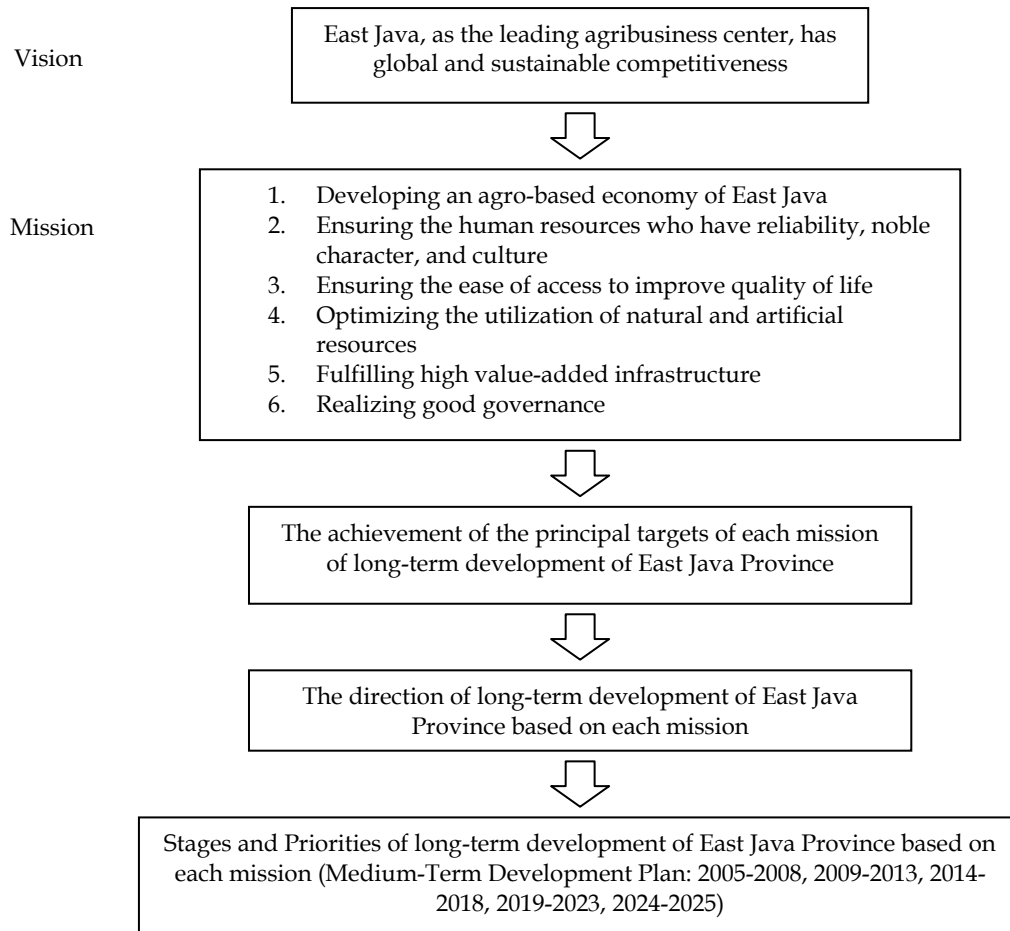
Vision

East Java, as the leading agribusiness center, has global and sustainable competitiveness

Mission

1. Developing an agro-based economy of East Java
2. Ensuring the human resources who have reliability, noble character, and culture
3. Ensuring the ease of access to improve quality of life
4. Optimizing the utilization of natural and artificial resources
5. Fulfilling high value-added infrastructure
6. Realizing good governance

The achievement of the principal targets of each mission of long-term development of East Java Province

The direction of long-term development of East Java Province based on each mission

Stages and Priorities of long-term development of East Java Province based on each mission (Medium-Term Development Plan: 2005-2008, 2009-2013, 2014-2018, 2019-2023, 2024-2025)